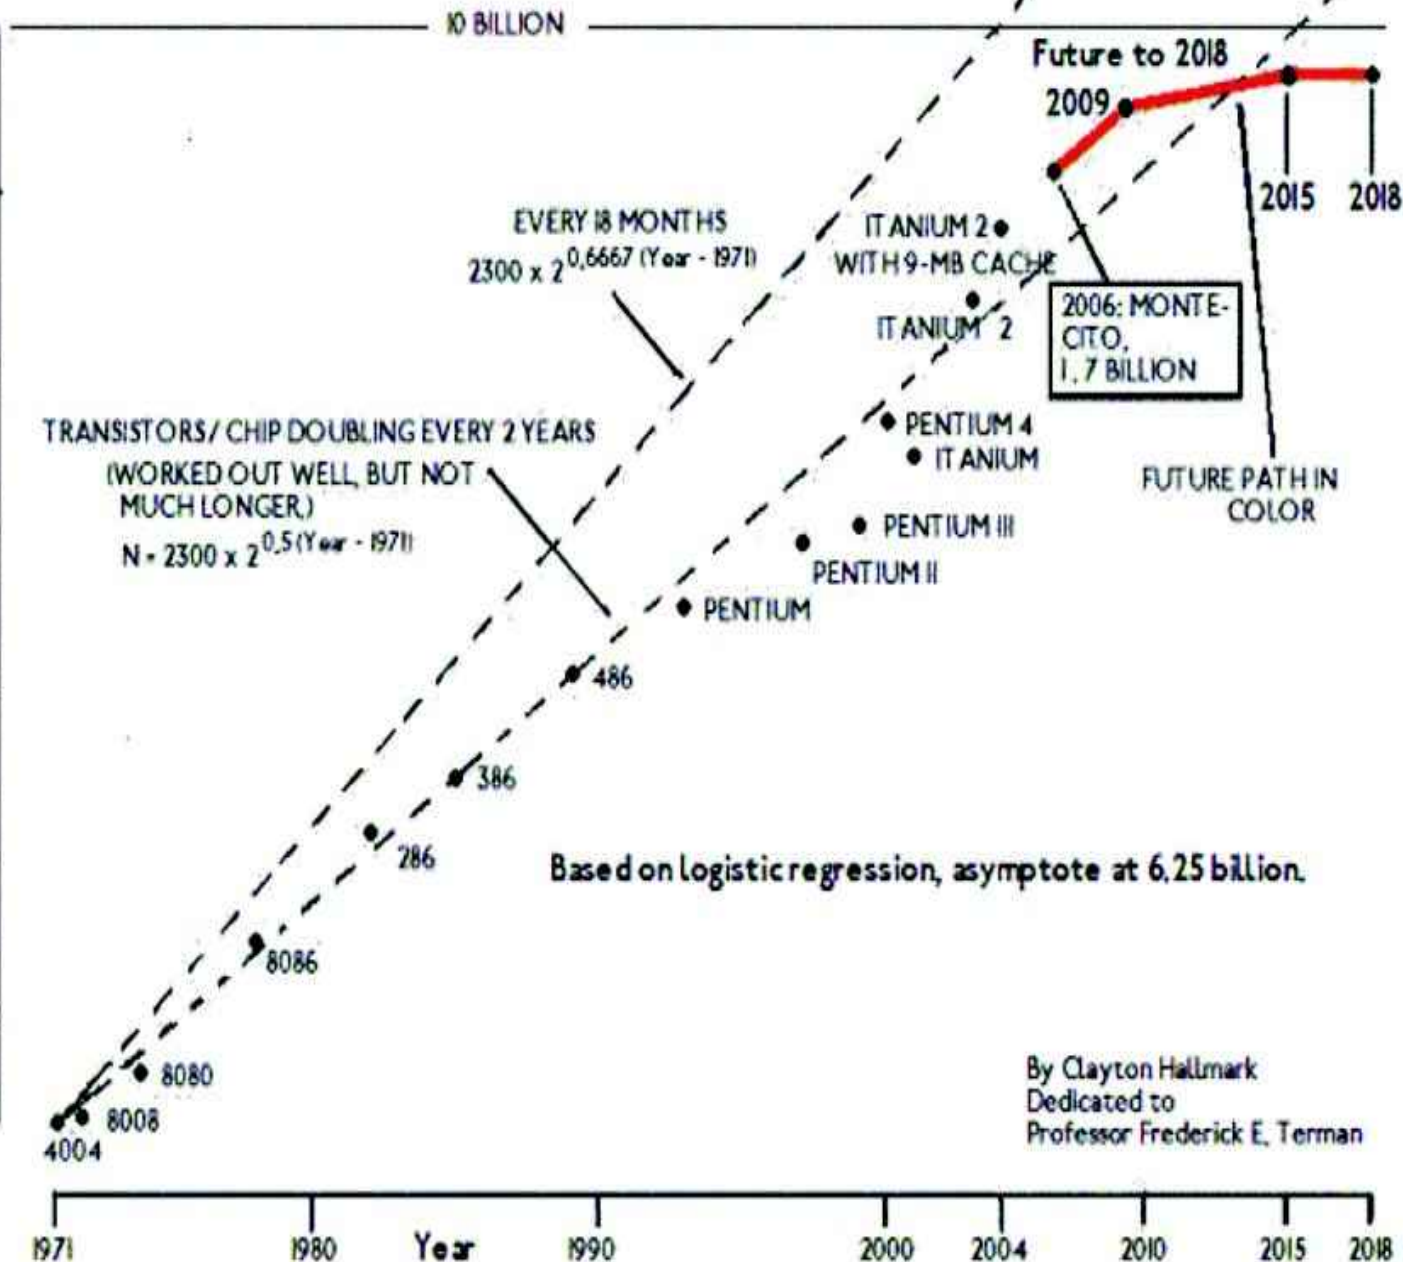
10 BILLION

Future to 2018

2009

2015

2018

EVERY 18 MONTHS
$2300 \times 2^{0.6667 (Year - 1971)}$

ITANIUM 2
WITH 9-MB CACHE

ITANIUM 2

2006: MONTECITO,
1.7 BILLION

TRANSISTORS/CHIP DOUBLING EVERY 2 YEARS
(WORKED OUT WELL, BUT NOT MUCH LONGER.)
$N = 2300 \times 2^{0.5 (Year - 1971)}$

PENTIUM 4
ITANIUM

FUTURE PATH IN COLOR

PENTIUM III

PENTIUM II

PENTIUM

486

386

286

Based on logistic regression, asymptote at 6.25 billion.

8086

8080

8008

4004

By Clayton Hallmark
Dedicated to
Professor Frederick E. Terman

1971 1980 Year 1990 2000 2004 2010 2015 2018